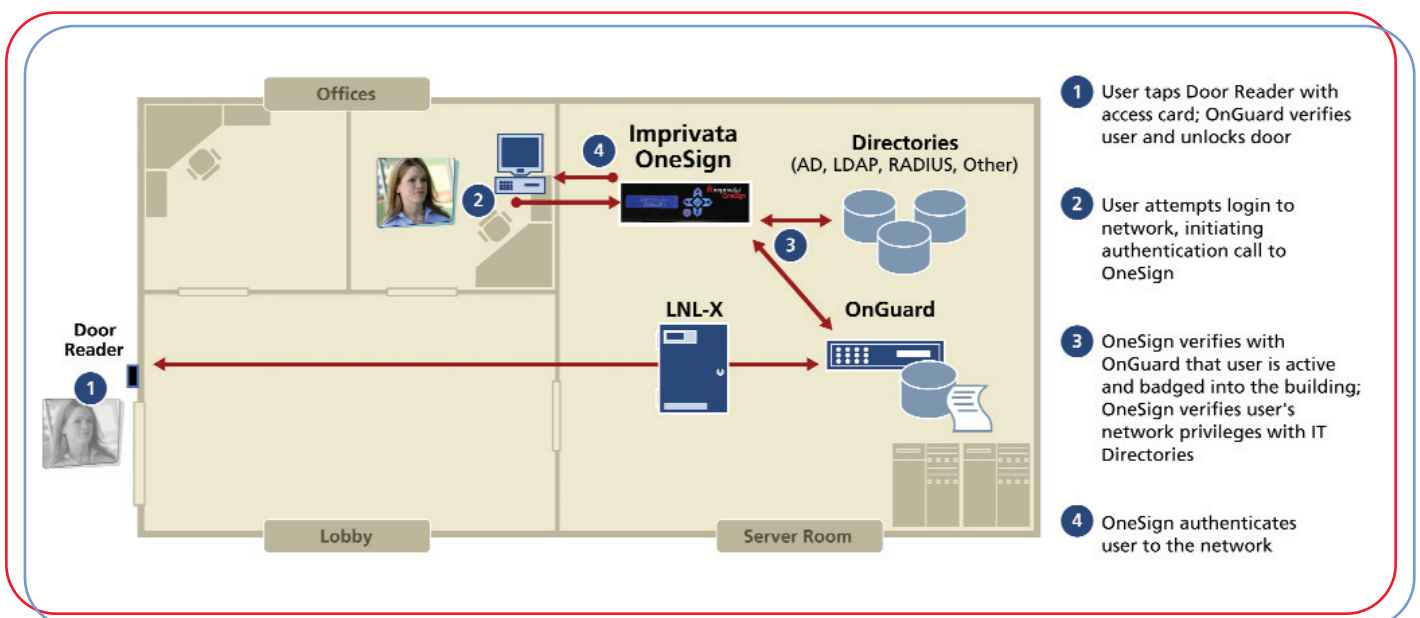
Offices

Imprivata OneSign

Directories
(AD, LDAP, RADIUS, Other)

4

2

3

Door Reader

1

LNL-X

OnGuard

Lobby

Server Room

1 User taps Door Reader with access card; OnGuard verifies user and unlocks door

2 User attempts login to network, initiating authentication call to OneSign

3 OneSign verifies with OnGuard that user is active and badged into the building; OneSign verifies user's network privileges with IT Directories

4 OneSign authenticates user to the network